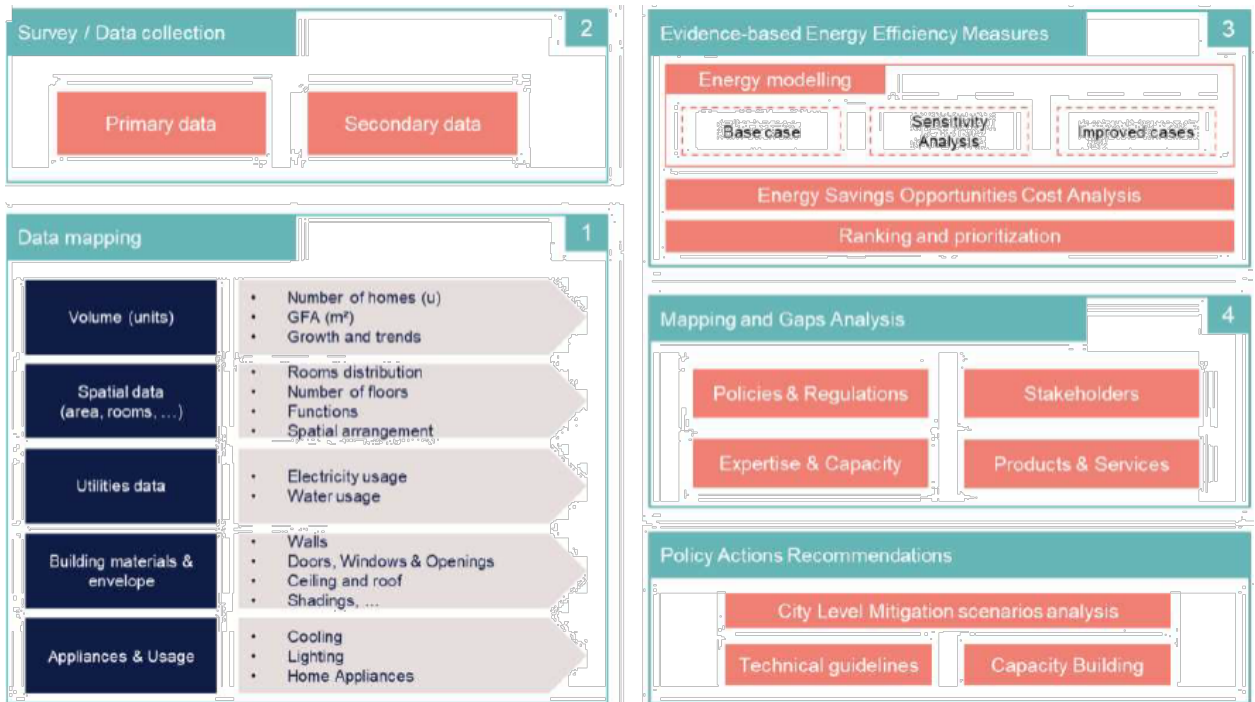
Survey / Data collection
2

Primary data
Secondary data

Data mapping
1

Volume (units)
• Number of homes (u)
• GFA (m²)
• Growth and trends

Spatial data (area, rooms, ...)
• Rooms distribution
• Number of floors
• Functions
• Spatial arrangement

Utilities data
• Electricity usage
• Water usage

Building materials & envelope
• Walls
• Doors, Windows & Openings
• Ceiling and roof
• Shadings, ...

Appliances & Usage
• Cooling
• Lighting
• Home Appliances

Evidence-based Energy Efficiency Measures
3

Energy modelling
Base case
Sensitivity Analysis
Improved cases

Energy Savings Opportunities Cost Analysis
Ranking and prioritization

Mapping and Gaps Analysis
4

Policies & Regulations
Stakeholders
Expertise & Capacity
Products & Services

Policy Actions Recommendations

City Level Mitigation scenarios analysis
Technical guidelines
Capacity Building